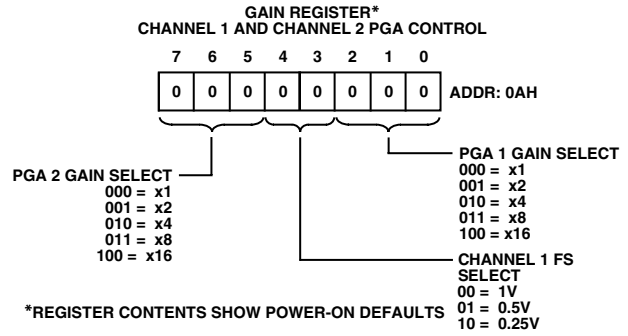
GAIN REGISTER*
CHANNEL 1 AND CHANNEL 2 PGA CONTROL

| 7 | 6 | 5 | 4 | 3 | 2 | 1 | 0 |
|---|---|---|---|---|---|---|---|
| 0 | 0 | 0 | 0 | 0 | 0 | 0 | 0 |

ADDR: 0AH

PGA 2 GAIN SELECT
000 = x1
001 = x2
010 = x4
011 = x8
100 = x16

PGA 1 GAIN SELECT
000 = x1
001 = x2
010 = x4
011 = x8
100 = x16

CHANNEL 1 FS SELECT
00 = 1V
01 = 0.5V
10 = 0.25V

*REGISTER CONTENTS SHOW POWER-ON DEFAULTS